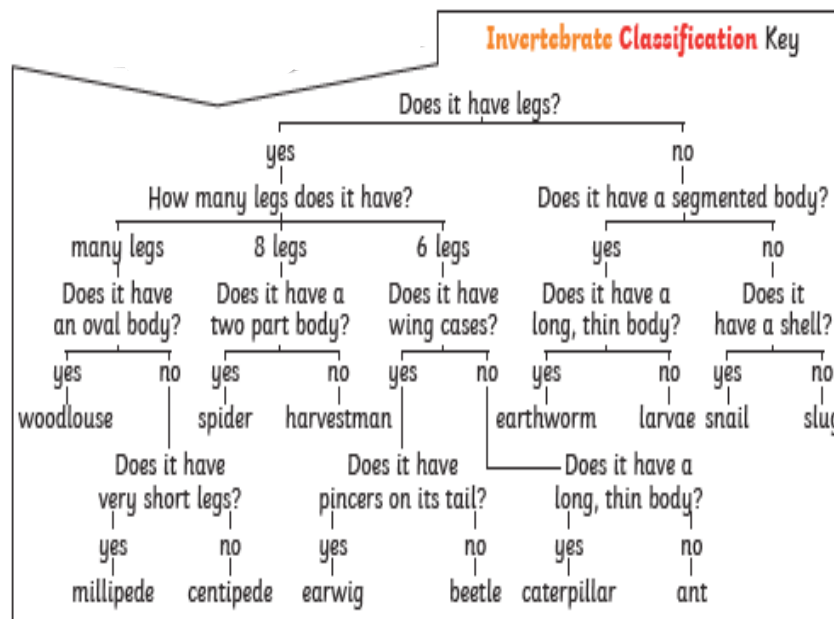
Invertebrate Classification Key

Does it have legs?

yes

no

How many legs does it have?

Does it have a segmented body?

many legs

8 legs

6 legs

yes

no

Does it have an oval body?

Does it have a two part body?

Does it have wing cases?

Does it have a long, thin body?

Does it have a shell?

yes

no

yes

no

yes

no

yes

no

yes

no

woodlouse

spider

harvestman

earthworm

larvae

snail

slug

Does it have very short legs?

Does it have pincers on its tail?

Does it have a long, thin body?

yes

no

yes

no

yes

no

millipede

centipede

earwig

beetle

caterpillar

ant